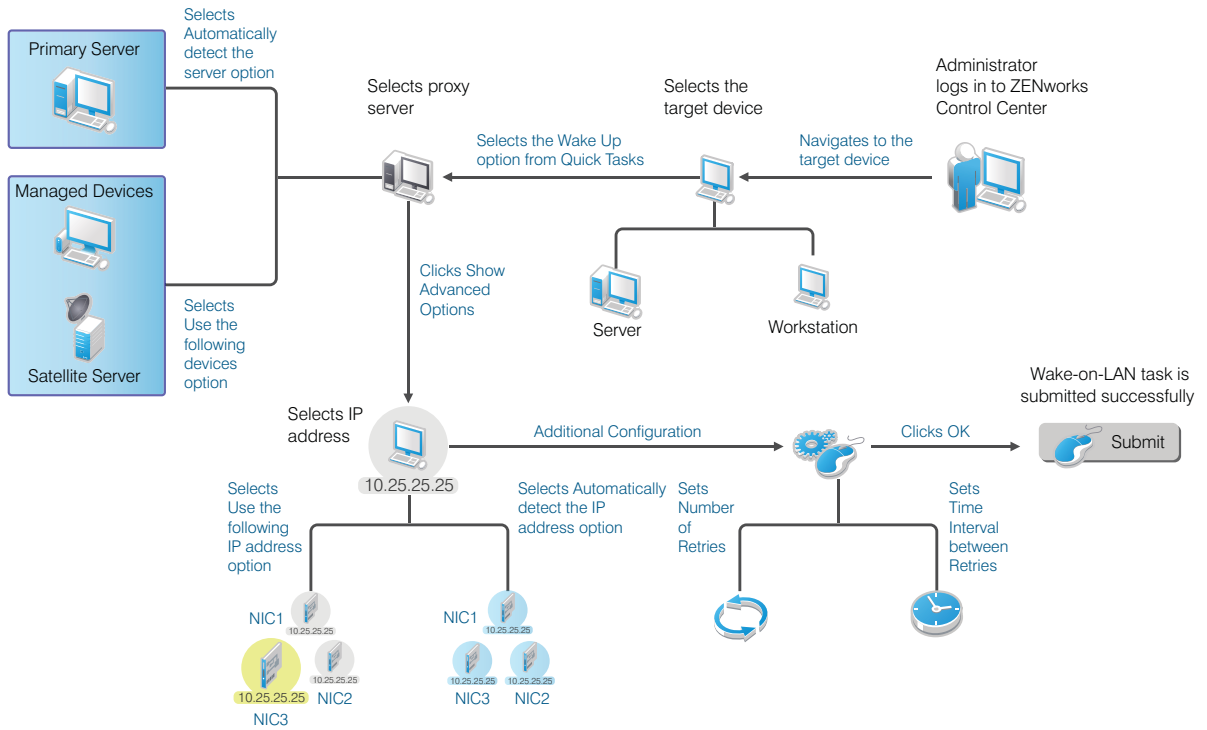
Primary Server

Selects Automatically detect the server option

Managed Devices

Satellite Server

Selects Use the following devices option

Selects proxy server

Selects the Wake Up option from Quick Tasks

Selects the target device

Navigates to the target device

Administrator logs in to ZENworks Control Center

Server

Workstation

Clicks Show Advanced Options

Selects IP address

10.25.25.25

Additional Configuration

Clicks OK

Wake-on-LAN task is submitted successfully

Submit

Selects Use the following IP address option

Selects Automatically detect the IP address option

Sets Number of Retries

Sets Time Interval between Retries

NIC1
10.25.25.25
10.25.25.25
NIC3
10.25.25.25
NIC2

NIC1
10.25.25.25
10.25.25.25
NIC3
10.25.25.25
NIC2